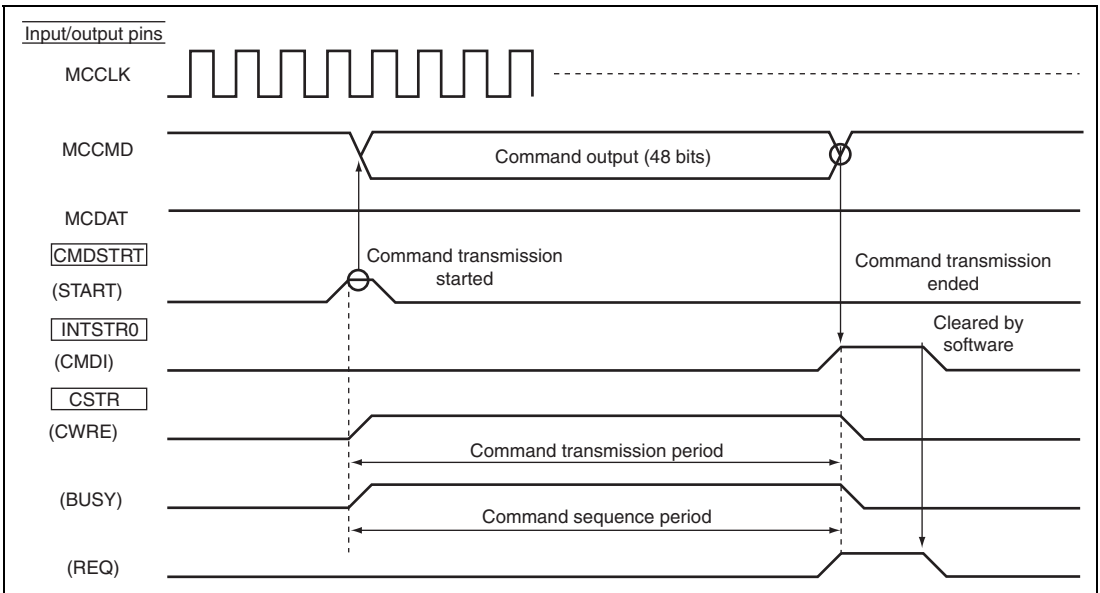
Input/output pins

MCCLK

MCCMD

Command output (48 bits)

MCDAT

CMDSTRT

(START)

Command transmission started

Command transmission ended

INTSTR0

(CMDI)

Cleared by software

CSTR

(CWRE)

Command transmission period

(BUSY)

Command sequence period

(REQ)